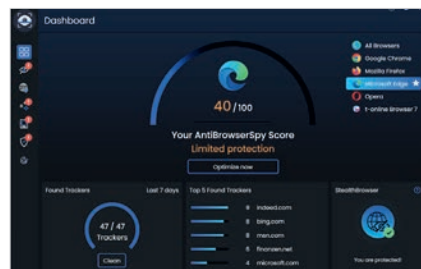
Dashboard

All Browsers
Google Chrome
Mozilla Firefox
Microsoft Edge
Opera
t-online Browser 7

40 /100

Your AntiBrowserSpy Score
Limited protection

Optimize now

Found Trackers
Last 7 days

47 / 47
Trackers

Clean

Top 5 Found Trackers
8 indeed.com
8 bing.com
5 msn.com
5 finanzen.net
4 microsoft.com

StealthBrowser

You are protected!